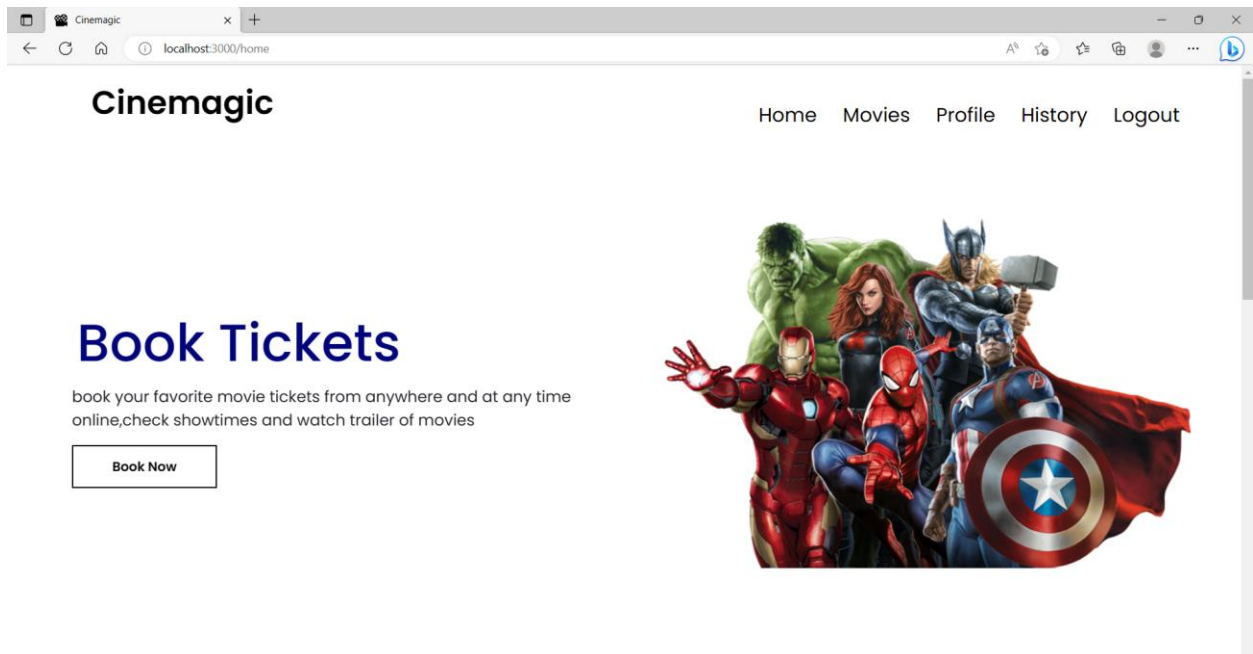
Cinemagic

localhost:3000/home

Cinemagic

Home Movies Profile History Logout

Book Tickets

book your favorite movie tickets from anywhere and at any time online,check showtimes and watch trailer of movies

Book Now